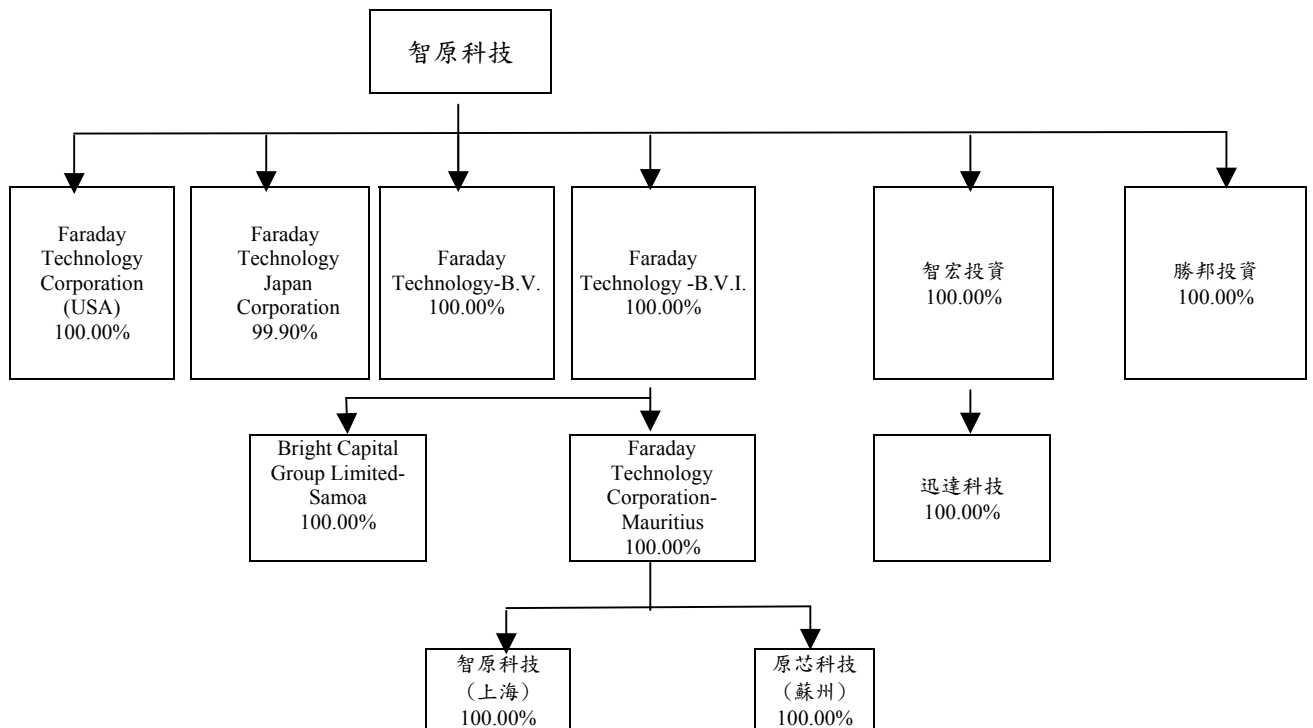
智原科技

Faraday Technology Corporation (USA) 100.00%

Faraday Technology Japan Corporation 99.90%

Faraday Technology-B.V. 100.00%

Faraday Technology -B.V.I. 100.00%

智宏投資 100.00%

勝邦投資 100.00%

Bright Capital Group Limited-Samoa 100.00%

Faraday Technology Corporation-Mauritius 100.00%

迅達科技 100.00%

智原科技 (上海) 100.00%

原芯科技 (蘇州) 100.00%